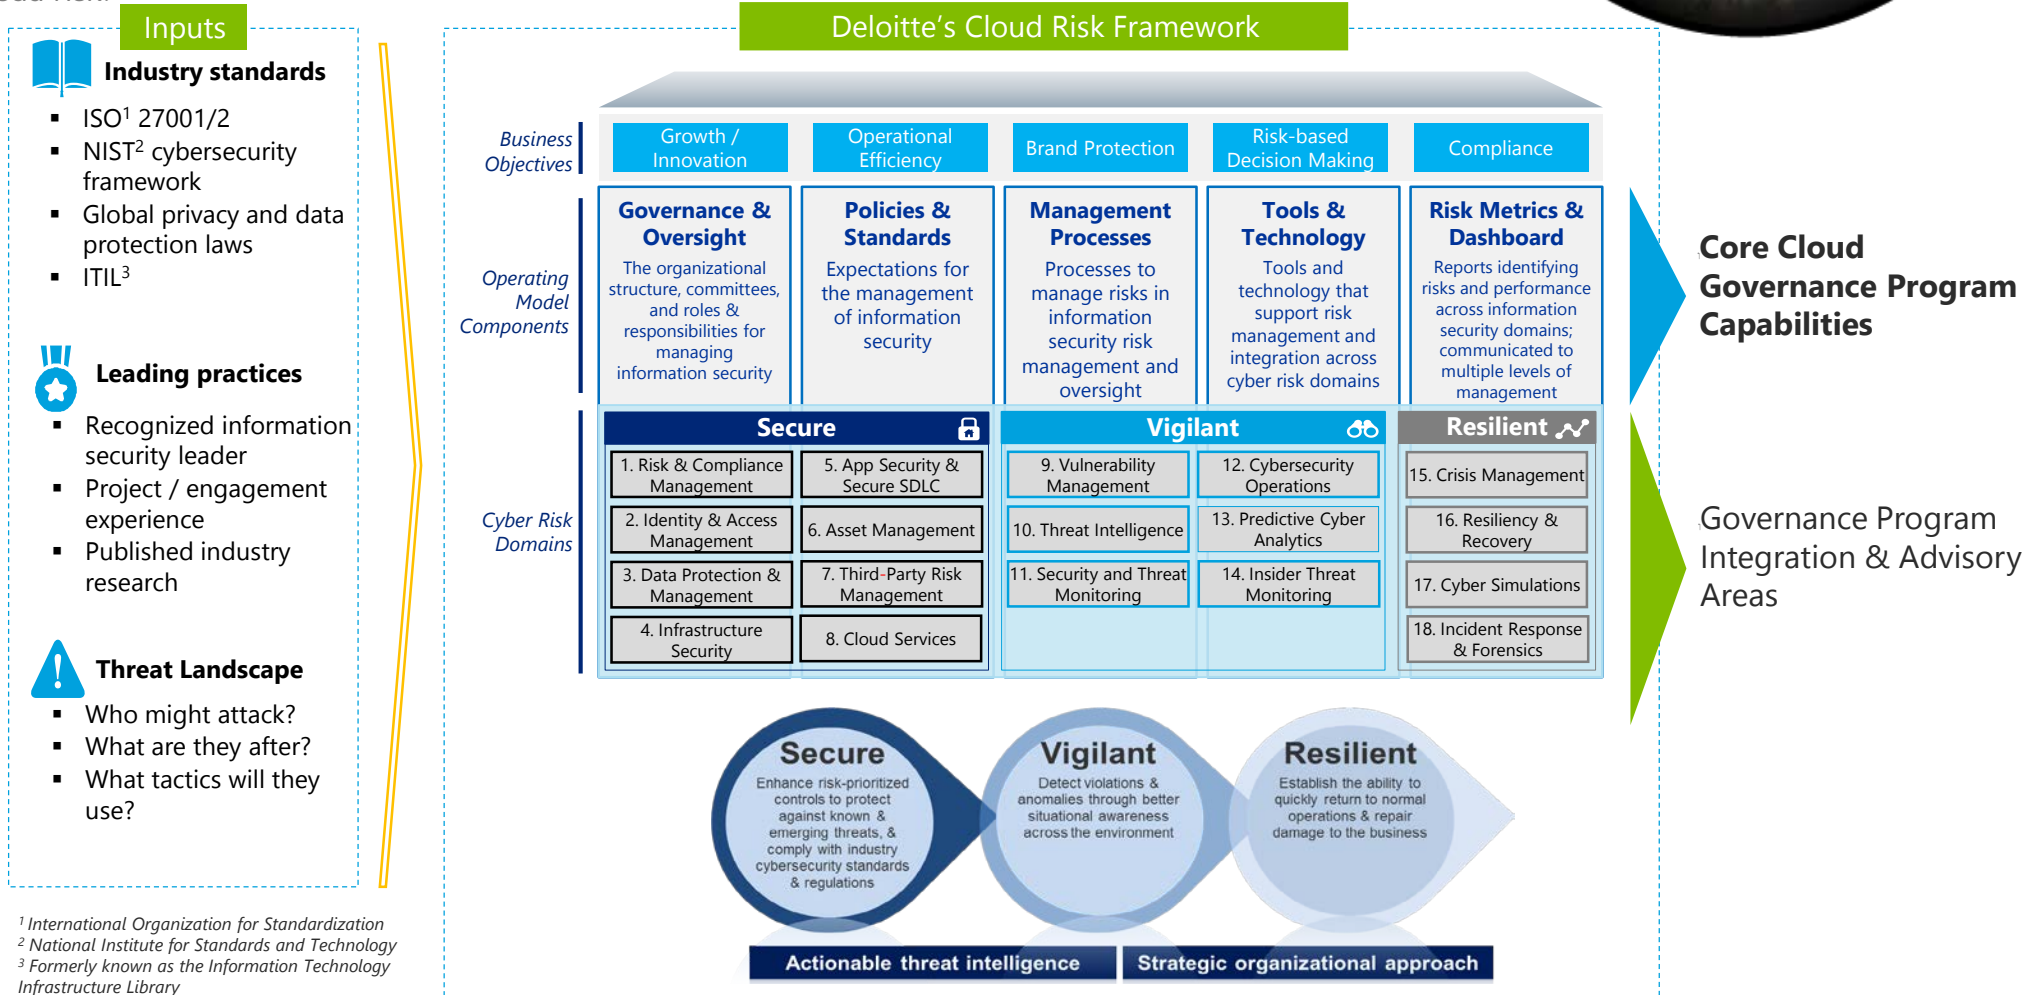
Inputs

Industry standards

- ISO$^1$ 27001/2
- NIST$^2$ cybersecurity framework
- Global privacy and data protection laws
- ITIL$^3$

Leading practices

- Recognized information security leader
- Project / engagement experience
- Published industry research

Threat Landscape

- Who might attack?
- What are they after?
- What tactics will they use?

$^1$ International Organization for Standardization
$^2$ National Institute for Standards and Technology
$^3$ Formerly known as the Information Technology Infrastructure Library

Deloitte's Cloud Risk Framework

Business Objectives

Growth / Innovation | Operational Efficiency | Brand Protection | Risk-based Decision Making | Compliance

Operating Model Components

Governance & Oversight
The organizational structure, committees, and roles & responsibilities for managing information security

Policies & Standards
Expectations for the management of information security

Management Processes
Processes to manage risks in information security risk management and oversight

Tools & Technology
Tools and technology that support risk management and integration across cyber risk domains

Risk Metrics & Dashboard
Reports identifying risks and performance across information security domains; communicated to multiple levels of management

Cyber Risk Domains

Secure
1. Risk & Compliance Management
2. Identity & Access Management
3. Data Protection & Management
4. Infrastructure Security
5. App Security & Secure SDLC
6. Asset Management
7. Third-Party Risk Management
8. Cloud Services

Vigilant
9. Vulnerability Management
10. Threat Intelligence
11. Security and Threat Monitoring
12. Cybersecurity Operations
13. Predictive Cyber Analytics
14. Insider Threat Monitoring

Resilient
15. Crisis Management
16. Resiliency & Recovery
17. Cyber Simulations
18. Incident Response & Forensics

Core Cloud Governance Program Capabilities

Governance Program Integration & Advisory Areas

Secure
Enhance risk-prioritized controls to protect against known & emerging threats, & comply with industry cybersecurity standards & regulations

Vigilant
Detect violations & anomalies through better situational awareness across the environment

Resilient
Establish the ability to quickly return to normal operations & repair damage to the business

Actionable threat intelligence
Strategic organizational approach